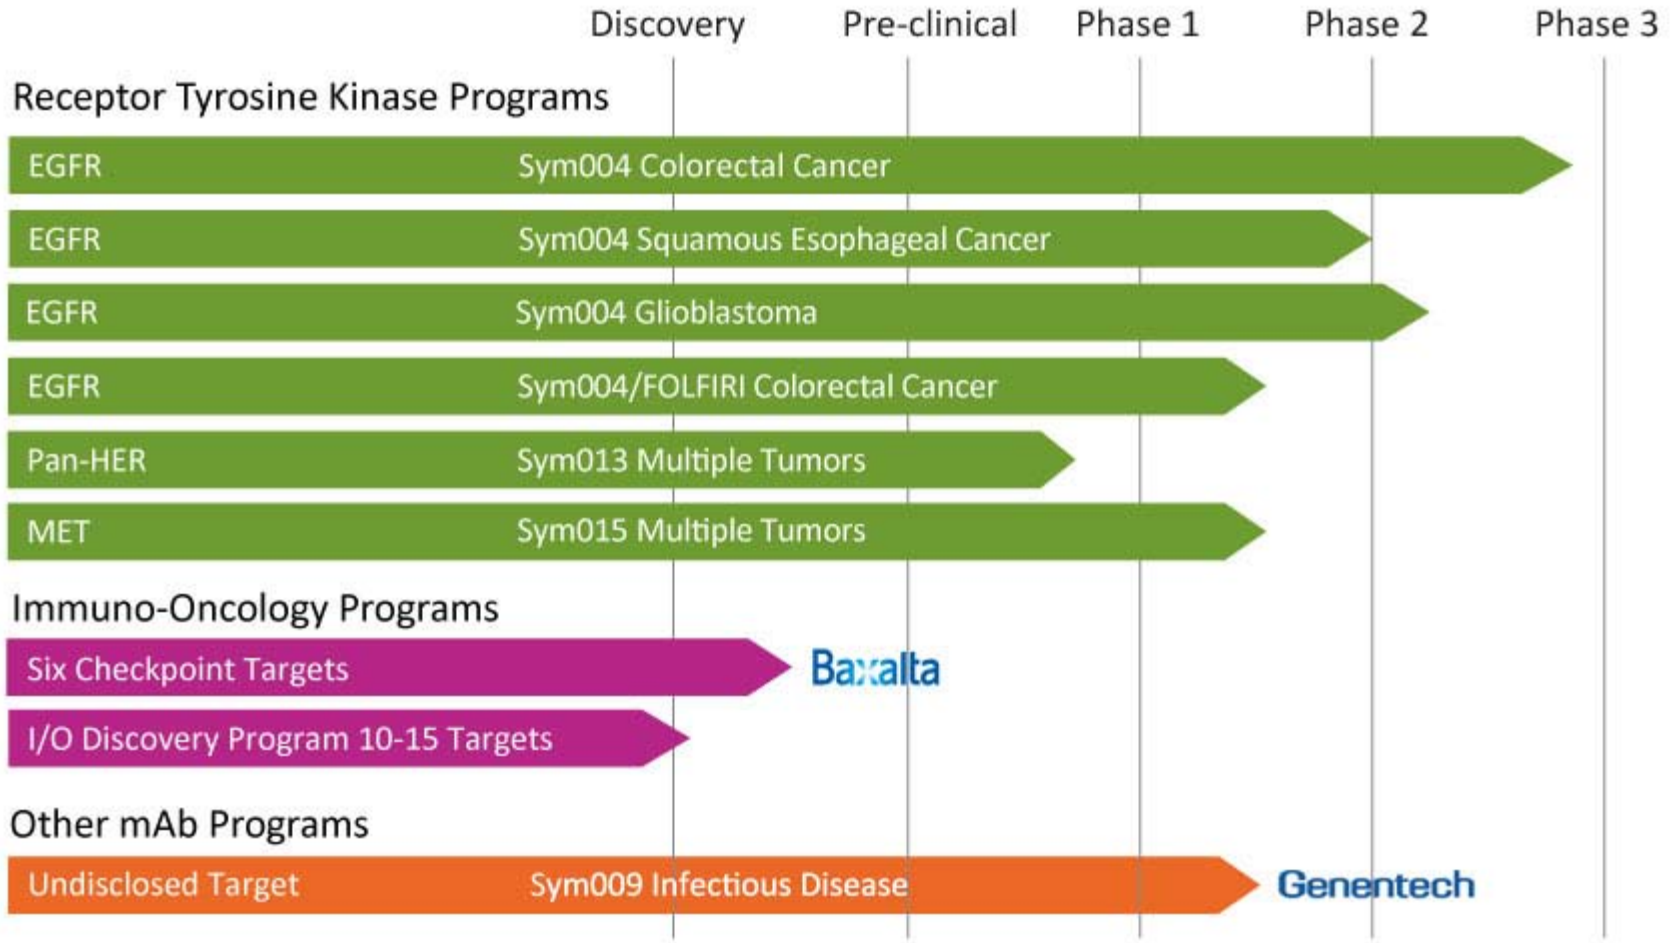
Discovery Pre-clinical Phase 1 Phase 2 Phase 3

Receptor Tyrosine Kinase Programs

| | |
|---|---|
| EGFR | Sym004 Colorectal Cancer |
| EGFR | Sym004 Squamous Esophageal Cancer |
| EGFR | Sym004 Glioblastoma |
| EGFR | Sym004/FOLFIRI Colorectal Cancer |
| Pan-HER | Sym013 Multiple Tumors |
| MET | Sym015 Multiple Tumors |

Immuno-Oncology Programs

Six Checkpoint Targets Baxalta

I/O Discovery Program 10-15 Targets

Other mAb Programs

Undisclosed Target Sym009 Infectious Disease Genentech